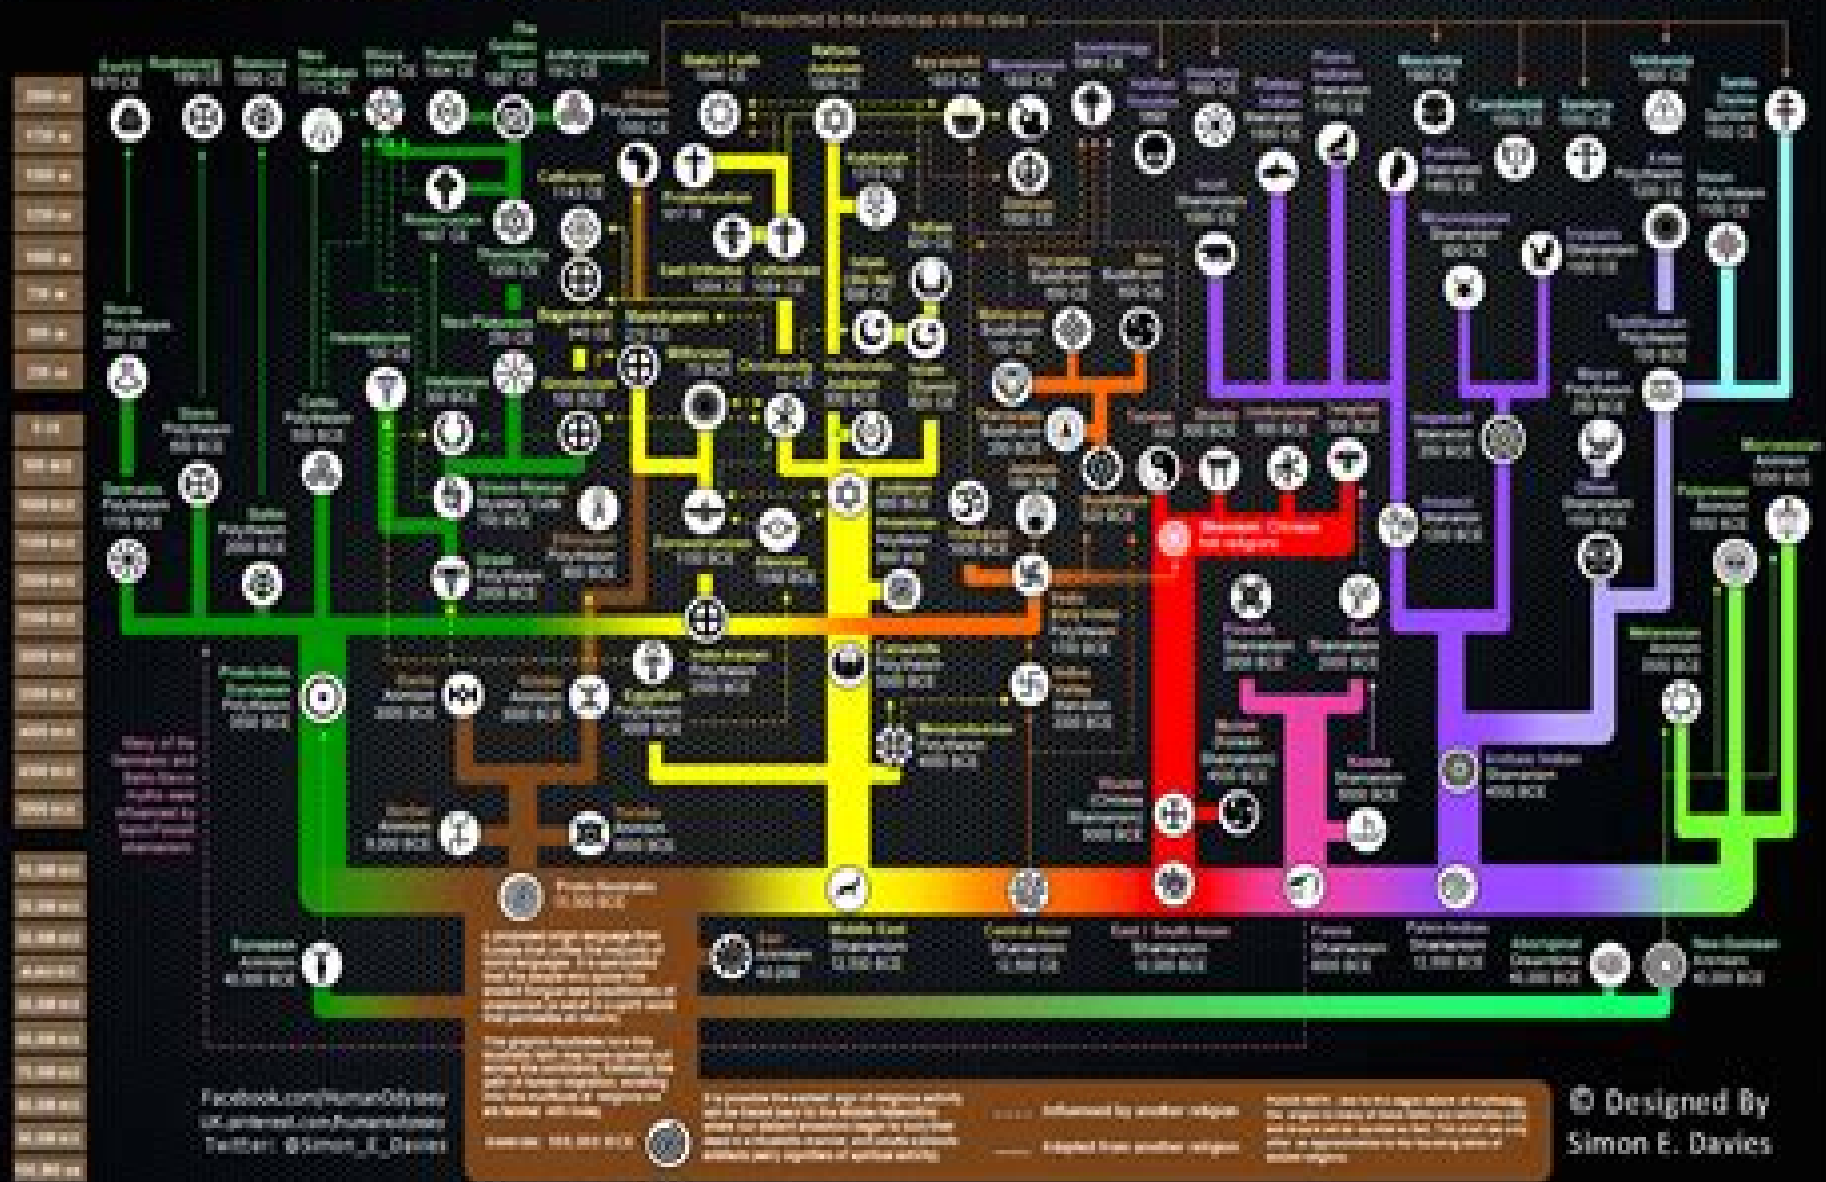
Transported to the Americas via the slave

Norse Polytheism 200 CE

Germanic Polytheism 1100 BCE

Baltic Polytheism 2000 BCE

Celtic Polytheism 500 BCE

Proto-Indo European Polytheism 5000 BCE

European Animism 40,000 BCE

Proto-Australo 70,000 BCE

Egyptian Polytheism 3000 BCE

Judaism

Christianity

Islam

Middle East Shamanism 12,000 BCE

Central Asian Shamanism

East / South Asian Shamanism

Hinduism

Jainism

Buddhism

Sikhism

Shamanic Chinese folk religions

Taoism

Shinto

Confucianism

Proto-Indian Shamanism 12,000 BCE

Aboriginal Dreamtime 40,000 BCE

New Guinean Animism 40,000 BCE

Polynesian Animism 1000 BCE

Melanesian Animism

Micronesian Animism

Facebook.com/HumanOdyssey
UK.pinterest.com/humanodyssey
Twitter: @Simon_E_Davies

Influenced by another religion

Adapted from another religion

© Designed By Simon E. Davies